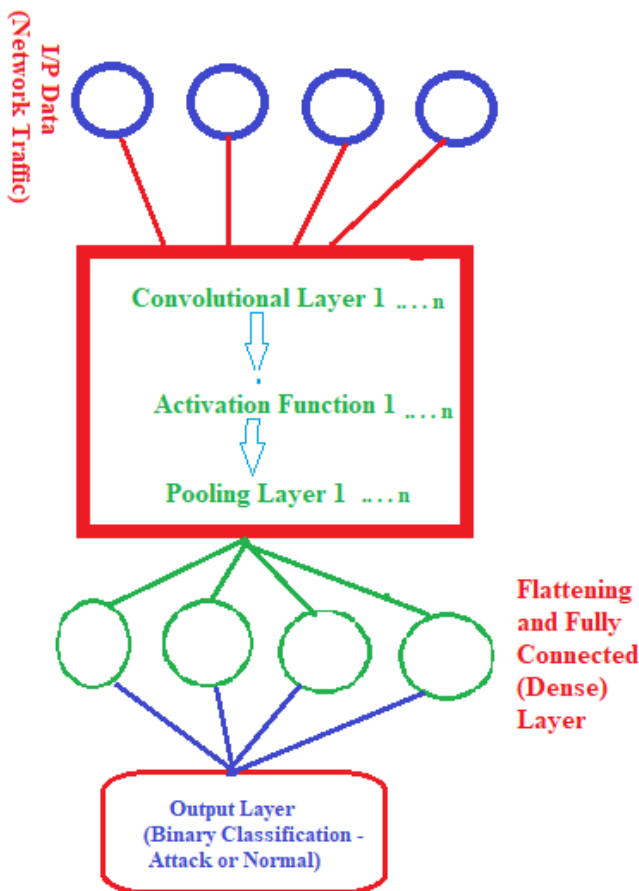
I/P Data
(Network Traffic)

Convolutional Layer 1 ....n

Activation Function 1 ....n

Pooling Layer 1 ....n

Flattening and Fully Connected (Dense) Layer

Output Layer
(Binary Classification - Attack or Normal)